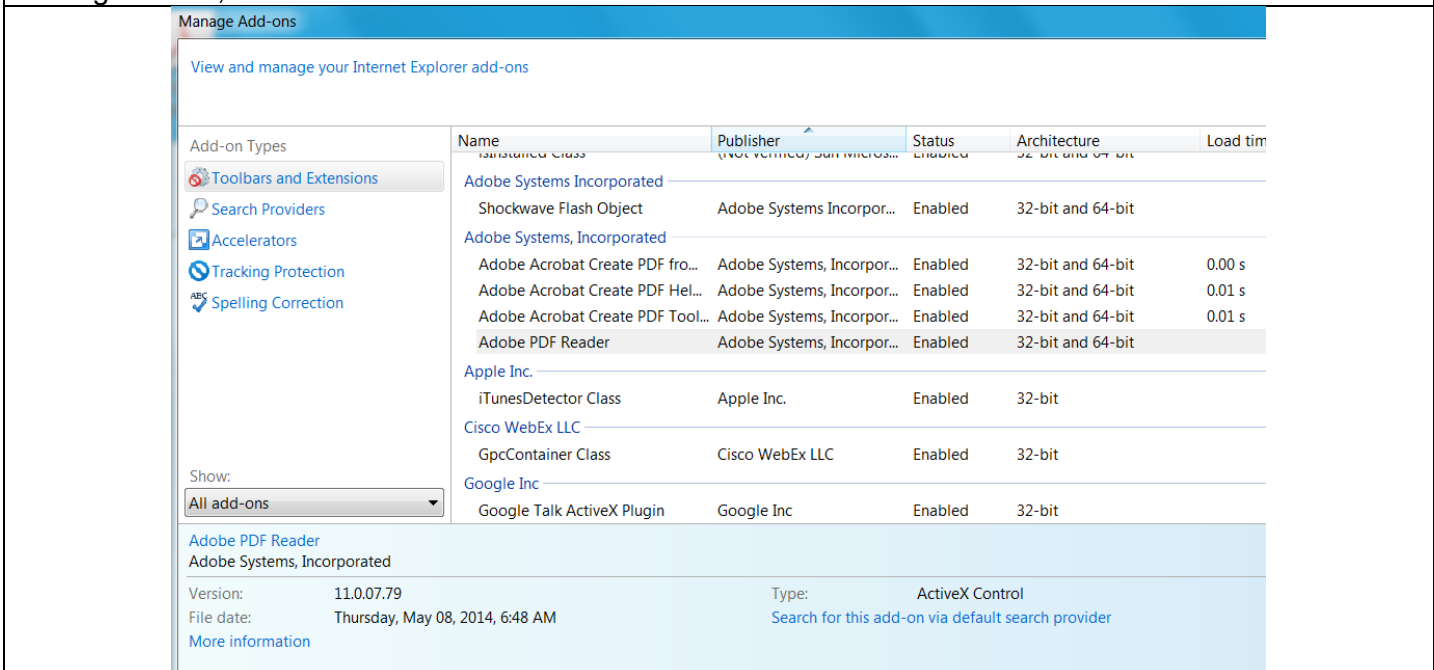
Manage Add-ons

View and manage your Internet Explorer add-ons

Add-on Types
Toolbars and Extensions
Search Providers
Accelerators
Tracking Protection
Spelling Correction

Show:
All add-ons

| Name | Publisher | Status | Architecture | Load tim |
|---|---|---|---|---|
| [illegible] | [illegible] | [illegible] | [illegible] | |
| Adobe Systems Incorporated | | | | |
| Shockwave Flash Object | Adobe Systems Incorpor... | Enabled | 32-bit and 64-bit | |
| Adobe Systems, Incorporated | | | | |
| Adobe Acrobat Create PDF fro... | Adobe Systems, Incorpor... | Enabled | 32-bit and 64-bit | 0.00 s |
| Adobe Acrobat Create PDF Hel... | Adobe Systems, Incorpor... | Enabled | 32-bit and 64-bit | 0.01 s |
| Adobe Acrobat Create PDF Tool... | Adobe Systems, Incorpor... | Enabled | 32-bit and 64-bit | 0.01 s |
| Adobe PDF Reader | Adobe Systems, Incorpor... | Enabled | 32-bit and 64-bit | |
| Apple Inc. | | | | |
| iTunesDetector Class | Apple Inc. | Enabled | 32-bit | |
| Cisco WebEx LLC | | | | |
| GpcContainer Class | Cisco WebEx LLC | Enabled | 32-bit | |
| Google Inc | | | | |
| Google Talk ActiveX Plugin | Google Inc | Enabled | 32-bit | |

Adobe PDF Reader
Adobe Systems, Incorporated

Version: 11.0.07.79
File date: Thursday, May 08, 2014, 6:48 AM
More information

Type: ActiveX Control
Search for this add-on via default search provider